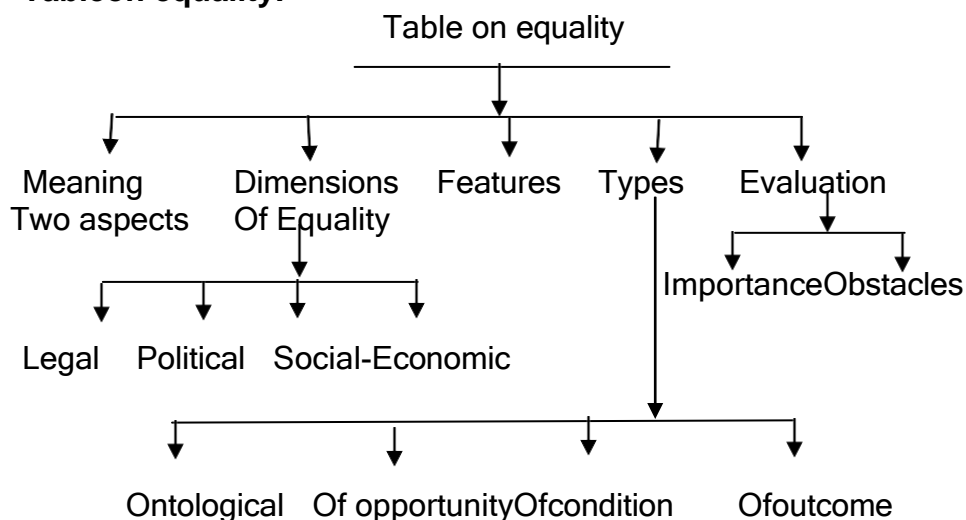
Tableon equality:

Table on equality

Meaning Two aspects

Dimensions Of Equality

Features

Types

Evaluation

ImportanceObstacles

Legal

Political

Social-Economic

Ontological

Of opportunityOfcondition

Ofoutcome